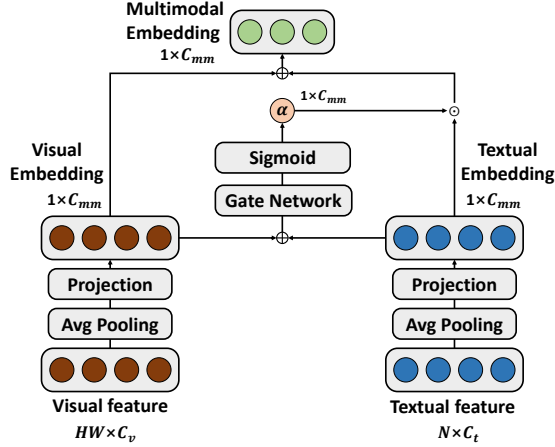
Multimodal Embedding
$1\times C_{mm}$

$\alpha$
$1\times C_{mm}$

Sigmoid

Gate Network

Visual Embedding
$1\times C_{mm}$

Textual Embedding
$1\times C_{mm}$

Projection

Avg Pooling

Projection

Avg Pooling

Visual feature
$HW\times C_v$

Textual feature
$N\times C_t$